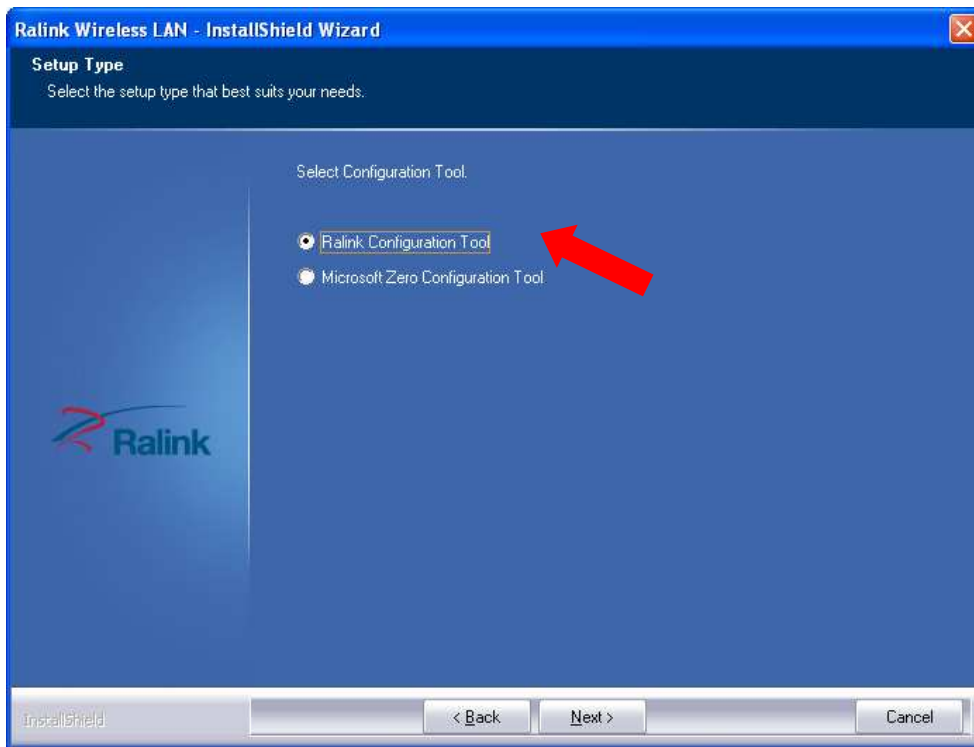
Ralink Wireless LAN - InstallShield Wizard

Setup Type

Select the setup type that best suits your needs.

Select Configuration Tool.

Ralink Configuration Tool

Microsoft Zero Configuration Tool

Ralink

InstallShield

< Back

Next >

Cancel